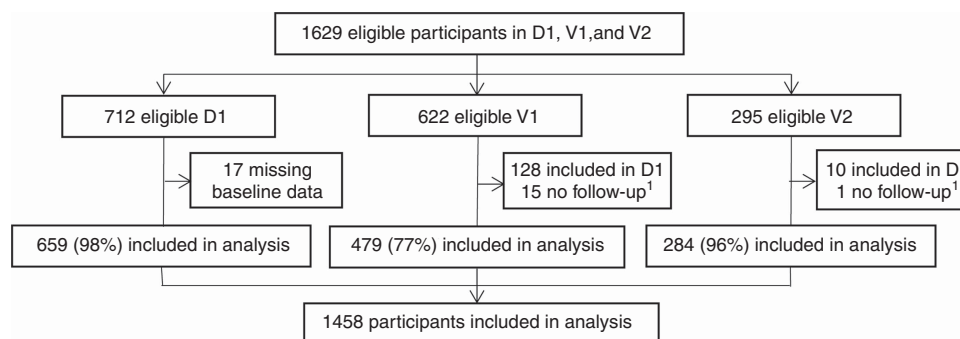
1629 eligible participants in D1, V1,and V2

712 eligible D1

17 missing baseline data

659 (98%) included in analysis

622 eligible V1

128 included in D1
15 no follow-up$^1$

479 (77%) included in analysis

295 eligible V2

10 included in D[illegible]
1 no follow-up$^1$

284 (96%) included in analysis

1458 participants included in analysis